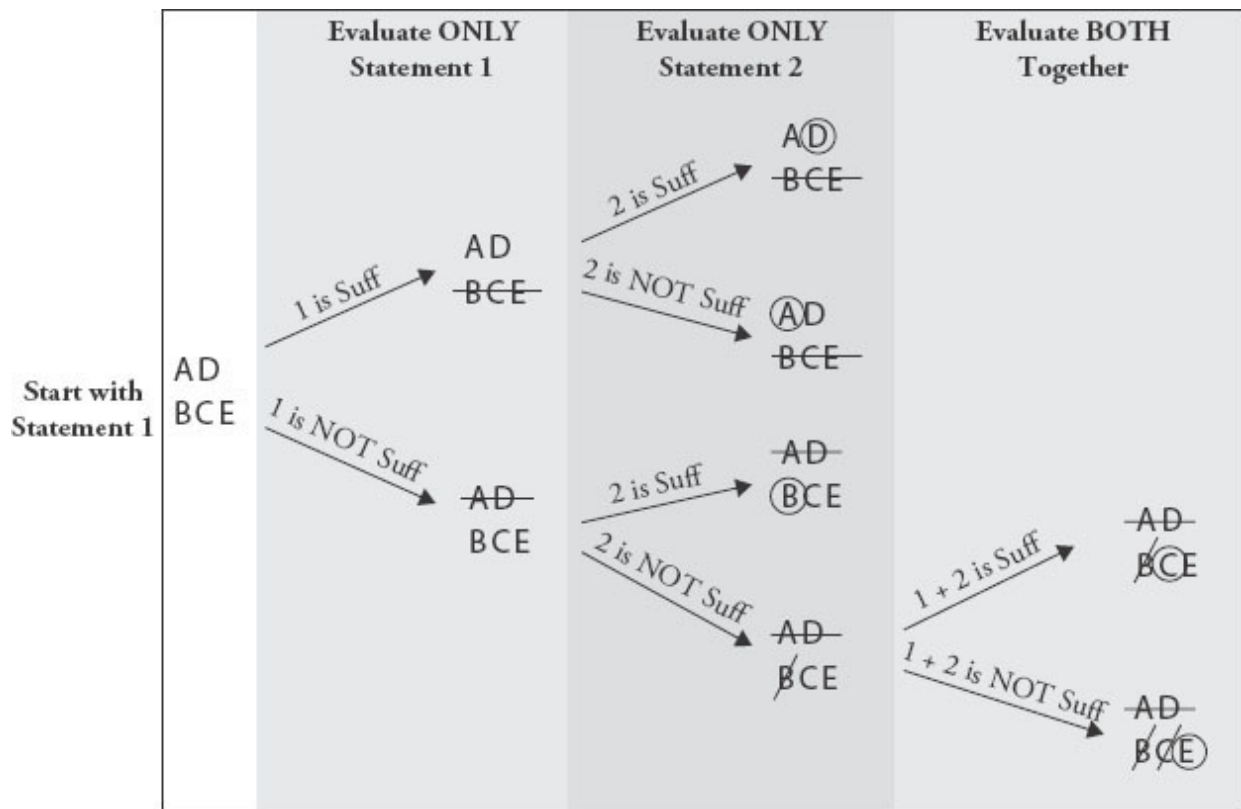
Evaluate ONLY Statement 1

Evaluate ONLY Statement 2

Evaluate BOTH Together

Start with Statement 1

AD
BCE

1 is Suff

AD
BCE

1 is NOT Suff

AD
BCE

2 is Suff

AD
BCE

2 is NOT Suff

AD
BCE

2 is Suff

AD
BCE

2 is NOT Suff

AD
BCE

1 + 2 is Suff

AD
BCE

1 + 2 is NOT Suff

AD
BCE